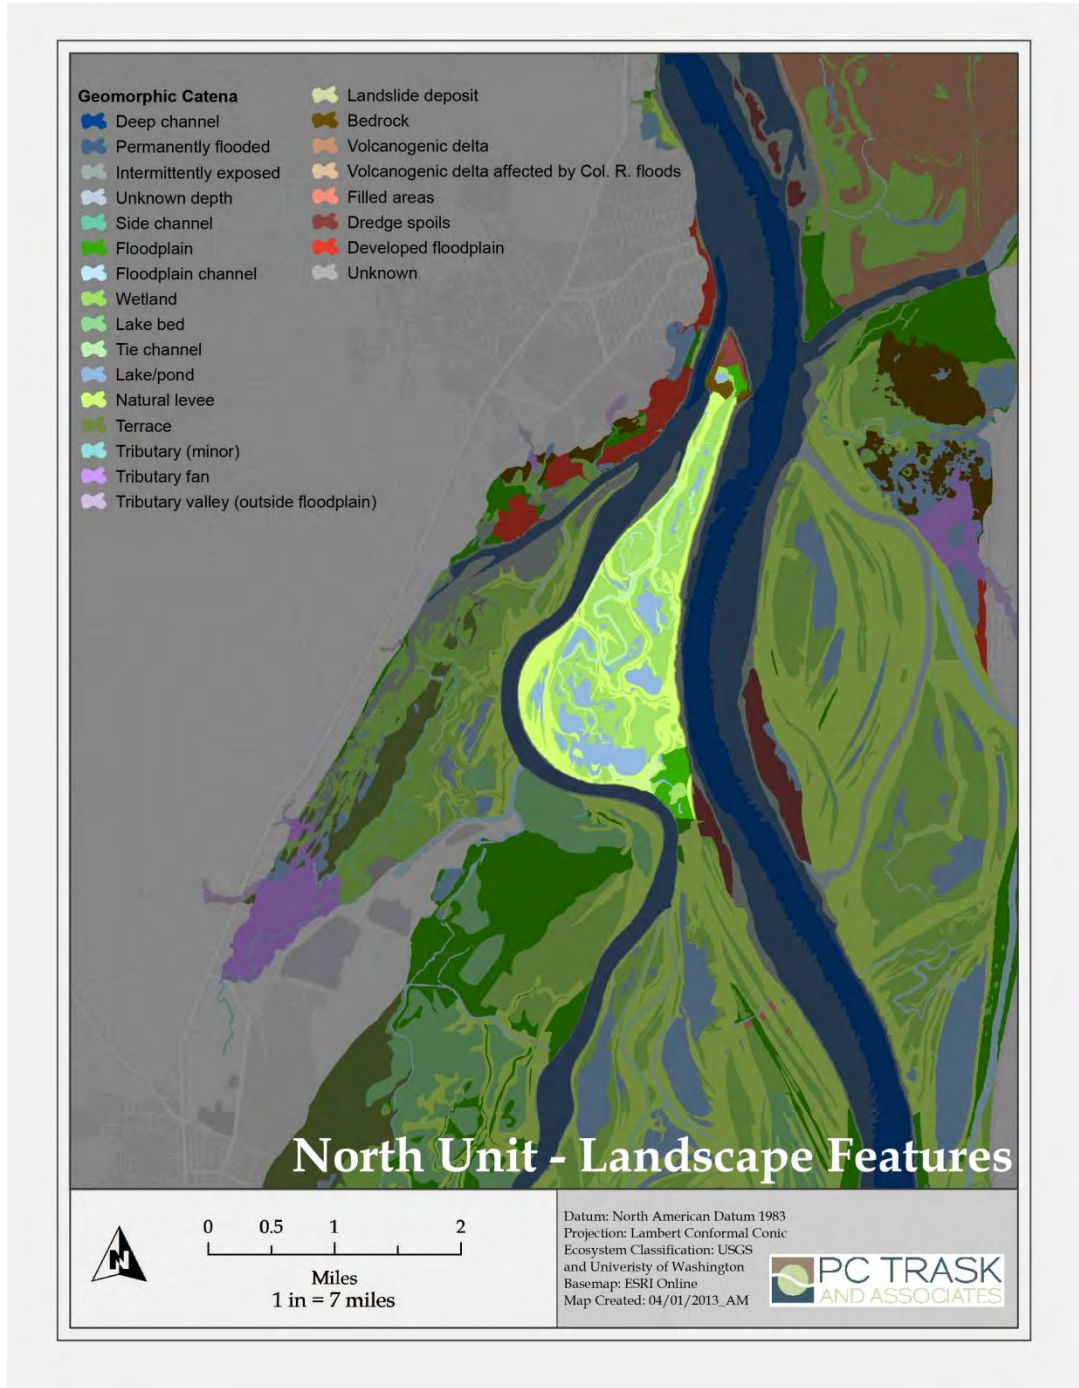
Geomorphic Catena
Deep channel
Permanently flooded
Intermittently exposed
Unknown depth
Side channel
Floodplain
Floodplain channel
Wetland
Lake bed
Tie channel
Lake/pond
Natural levee
Terrace
Tributary (minor)
Tributary fan
Tributary valley (outside floodplain)

Landslide deposit
Bedrock
Volcanogenic delta
Volcanogenic delta affected by Col. R. floods
Filled areas
Dredge spoils
Developed floodplain
Unknown

North Unit - Landscape Features

N

0 0.5 1 2
Miles
1 in = 7 miles

Datum: North American Datum 1983
Projection: Lambert Conformal Conic
Ecosystem Classification: USGS and University of Washington
Basemap: ESRI Online
Map Created: 04/01/2013_AM

PC TRASK
AND ASSOCIATES